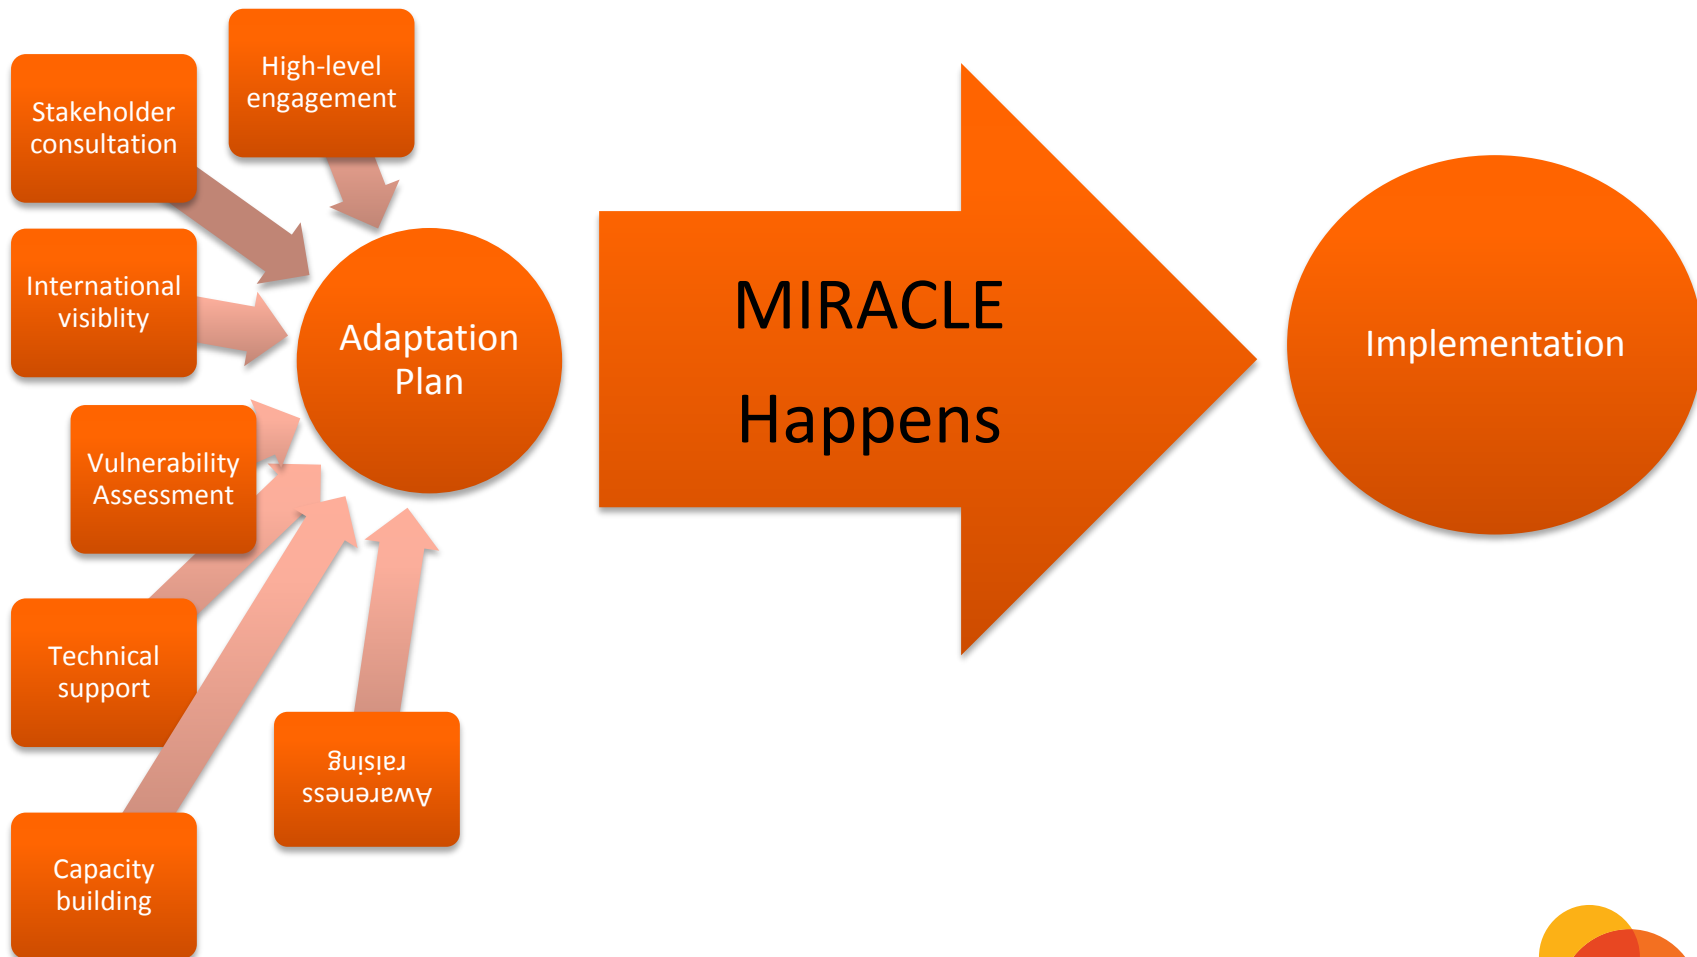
Stakeholder consultation

High-level engagement

International visiblity

Vulnerability Assessment

Technical support

Capacity building

Awareness raising

Adaptation Plan

MIRACLE

Happens

Implementation